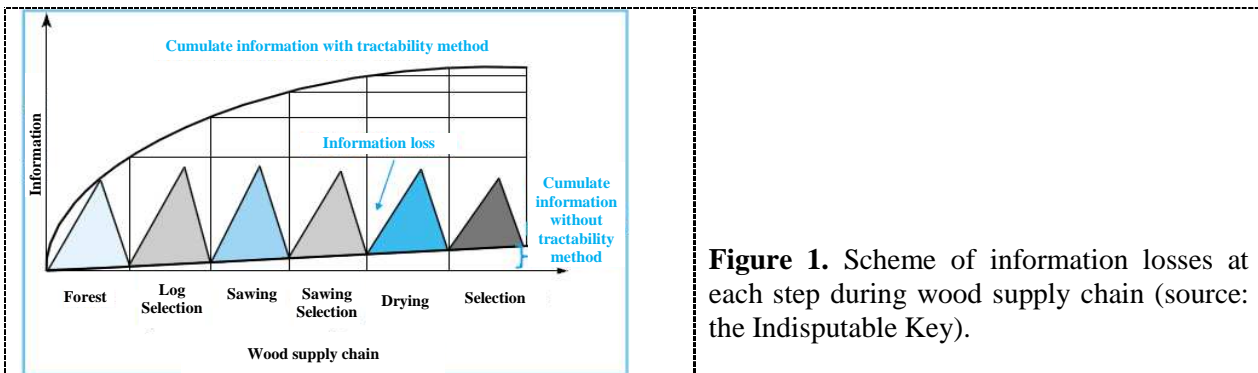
Cumulate information with tractability method

Information

Information loss

Cumulate information without tractability method

Forest

Log Selection

Sawing

Sawing Selection

Drying

Selection

Wood supply chain

**Figure 1.** Scheme of information losses at each step during wood supply chain (source: the Indisputable Key).